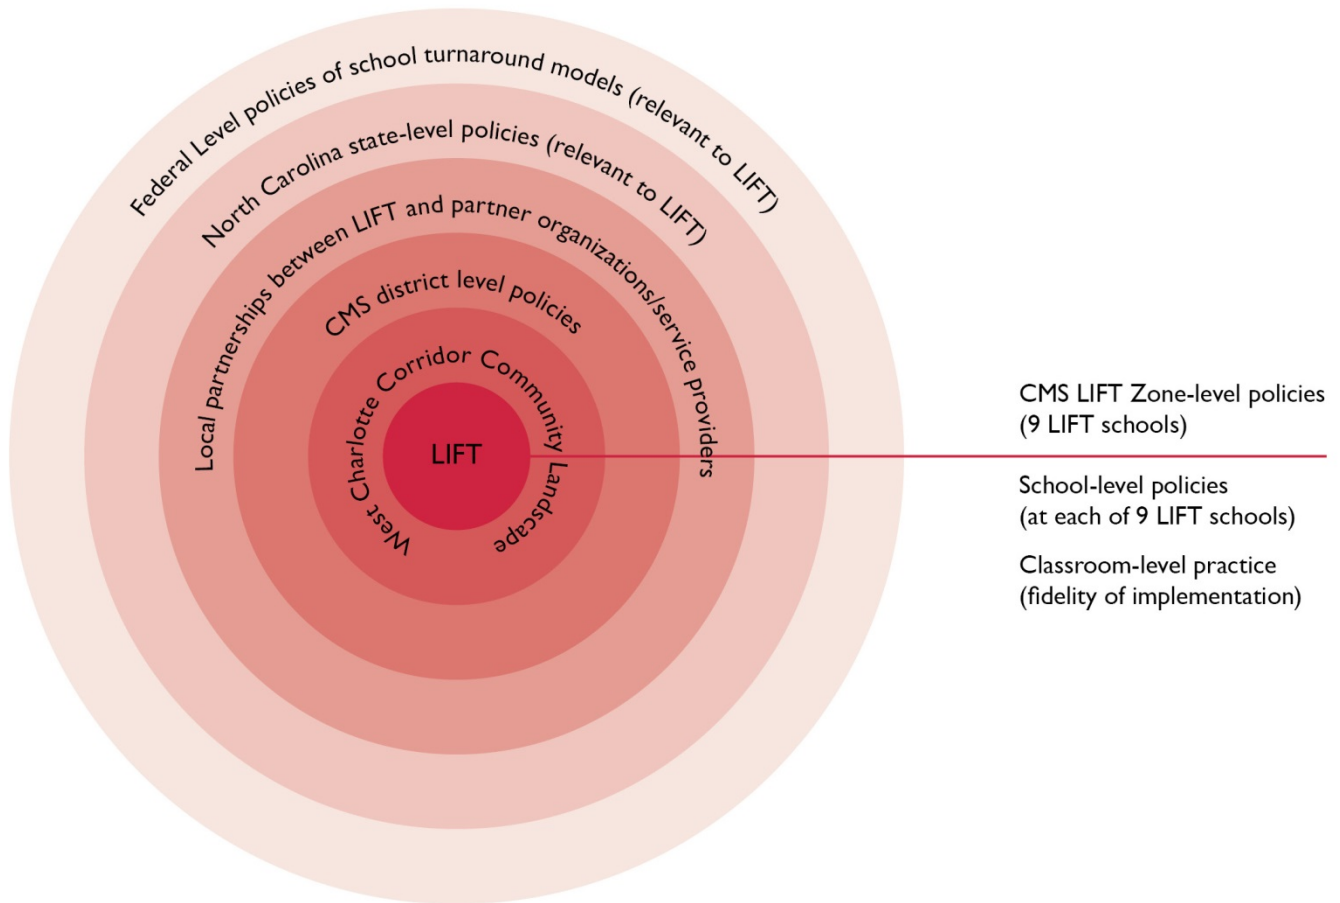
Federal Level policies of school turnaround models (relevant to LIFT)

North Carolina state-level policies (relevant to LIFT)

Local partnerships between LIFT and partner organizations/service providers

CMS district level policies

West Charlotte Corridor Community Landscape

LIFT

CMS LIFT Zone-level policies
(9 LIFT schools)

School-level policies
(at each of 9 LIFT schools)

Classroom-level practice
(fidelity of implementation)